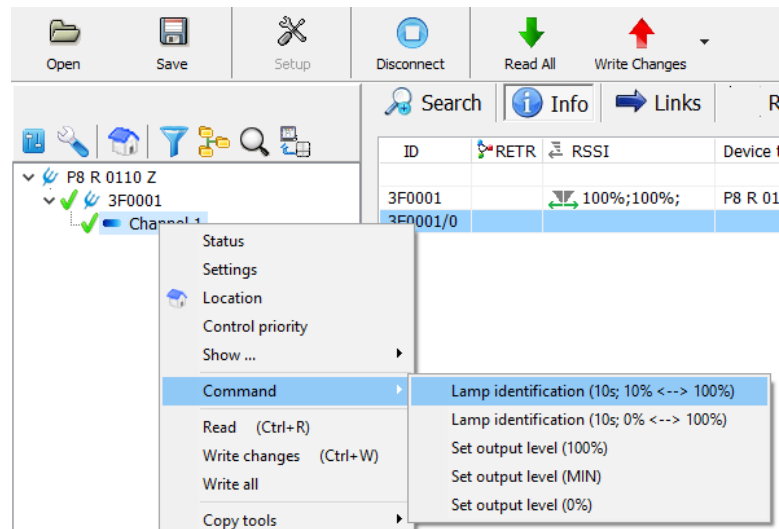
Open Save Setup Disconnect Read All Write Changes

Search Info Links R

P8 R 0110 Z
3F0001
Channel 1

| ID | RETR | RSSI | Device t |
|---|---|---|---|
| 3F0001 | | 100%;100%; | P8 R 01 |
| 3F0001/0 | | | |

Status
Settings
Location
Control priority
Show ...
Command
Read (Ctrl+R)
Write changes (Ctrl+W)
Write all
Copy tools

Lamp identification (10s; 10% <--> 100%)
Lamp identification (10s; 0% <--> 100%)
Set output level (100%)
Set output level (MIN)
Set output level (0%)